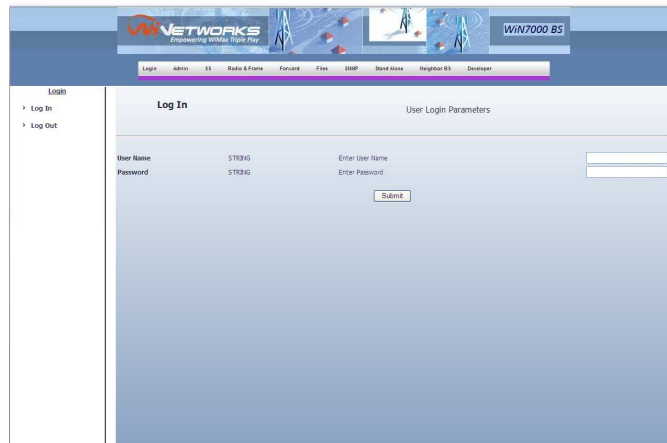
WiNETWORKS
Empowering WiMax Triple Play
WiN7000 BS

Login Admin SS Radio & Frame Forward Files SNMP Stand Alone Neighbor BS Developer

Login
› Log In
› Log Out

Log In

User Login Parameters

User Name STRING Enter User Name
Password STRING Enter Password

Submit